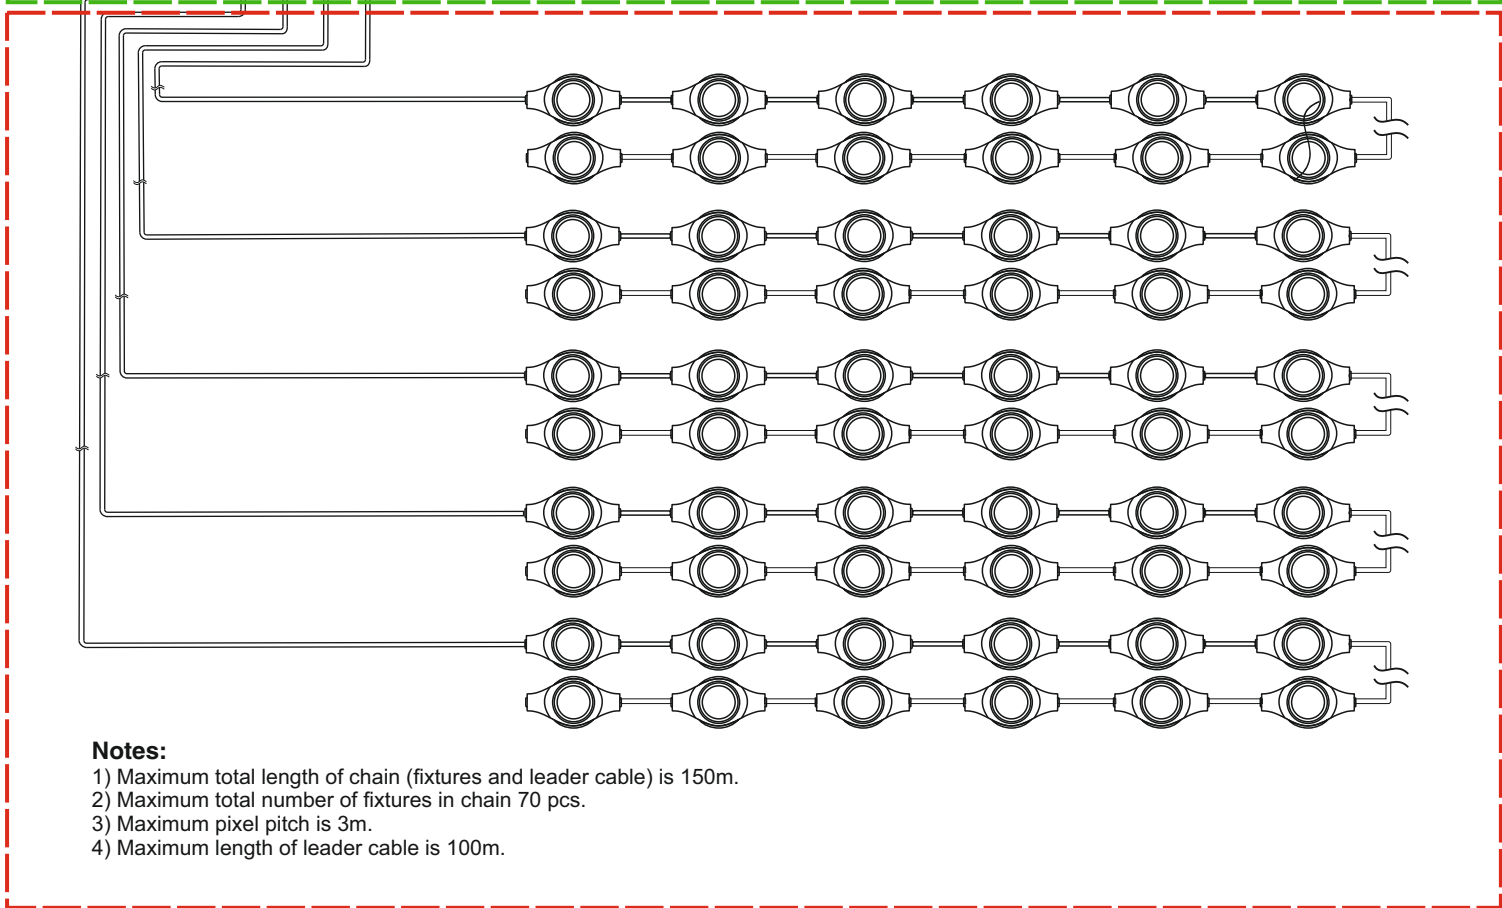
Notes:
1) Maximum total length of chain (fixtures and leader cable) is 150m.
2) Maximum total number of fixtures in chain 70 pcs.
3) Maximum pixel pitch is 3m.
4) Maximum length of leader cable is 100m.